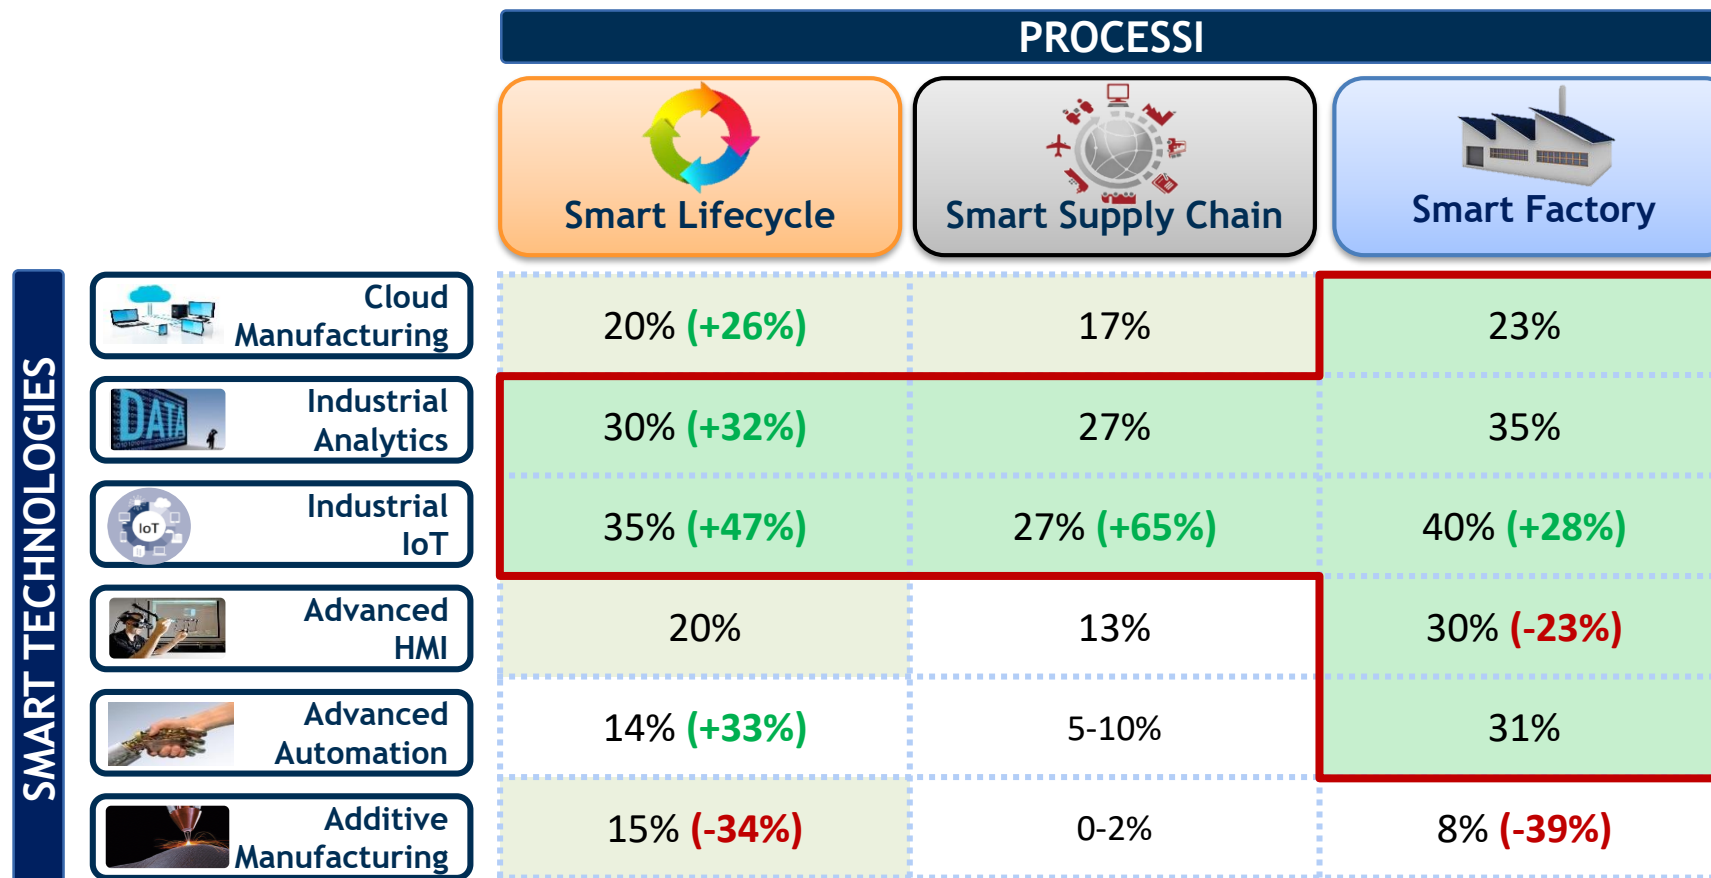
PROCESSI

| SMART TECHNOLOGIES | Smart Lifecycle | Smart Supply Chain | Smart Factory |
|---|---|---|---|
| Cloud Manufacturing | 20% (+26%) | 17% | 23% |
| Industrial Analytics | 30% (+32%) | 27% | 35% |
| Industrial IoT | 35% (+47%) | 27% (+65%) | 40% (+28%) |
| Advanced HMI | 20% | 13% | 30% (-23%) |
| Advanced Automation | 14% (+33%) | 5-10% | 31% |
| Additive Manufacturing | 15% (-34%) | 0-2% | 8% (-39%) |

DATA
IoT